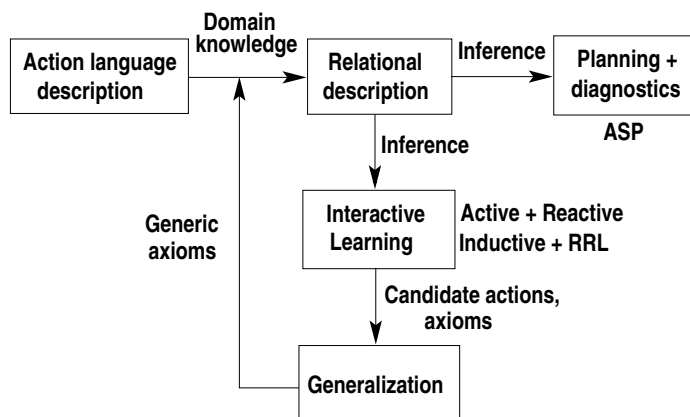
Action language description

Domain knowledge

Relational description

Inference

Planning + diagnostics

ASP

Inference

Interactive Learning

Active + Reactive
Inductive + RRL

Generic axioms

Candidate actions, axioms

Generalization